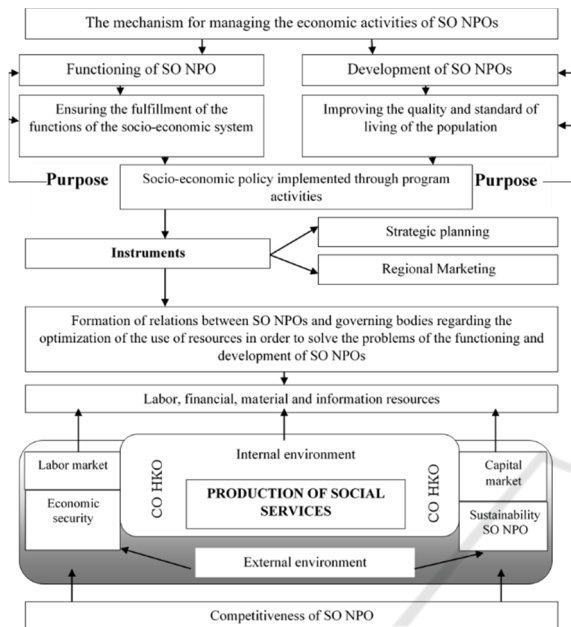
The mechanism for managing the economic activities of SO NPOs

Functioning of SO NPO

Development of SO NPOs

Ensuring the fulfillment of the functions of the socio-economic system

Improving the quality and standard of living of the population

Purpose

Socio-economic policy implemented through program activities

Purpose

Instruments

Strategic planning

Regional Marketing

Formation of relations between SO NPOs and governing bodies regarding the optimization of the use of resources in order to solve the problems of the functioning and development of SO NPOs

Labor, financial, material and information resources

Labor market

Internal environment

Capital market

Economic security

CO HKO

PRODUCTION OF SOCIAL SERVICES

CO HKO

Sustainability SO NPO

External environment

Competitiveness of SO NPO